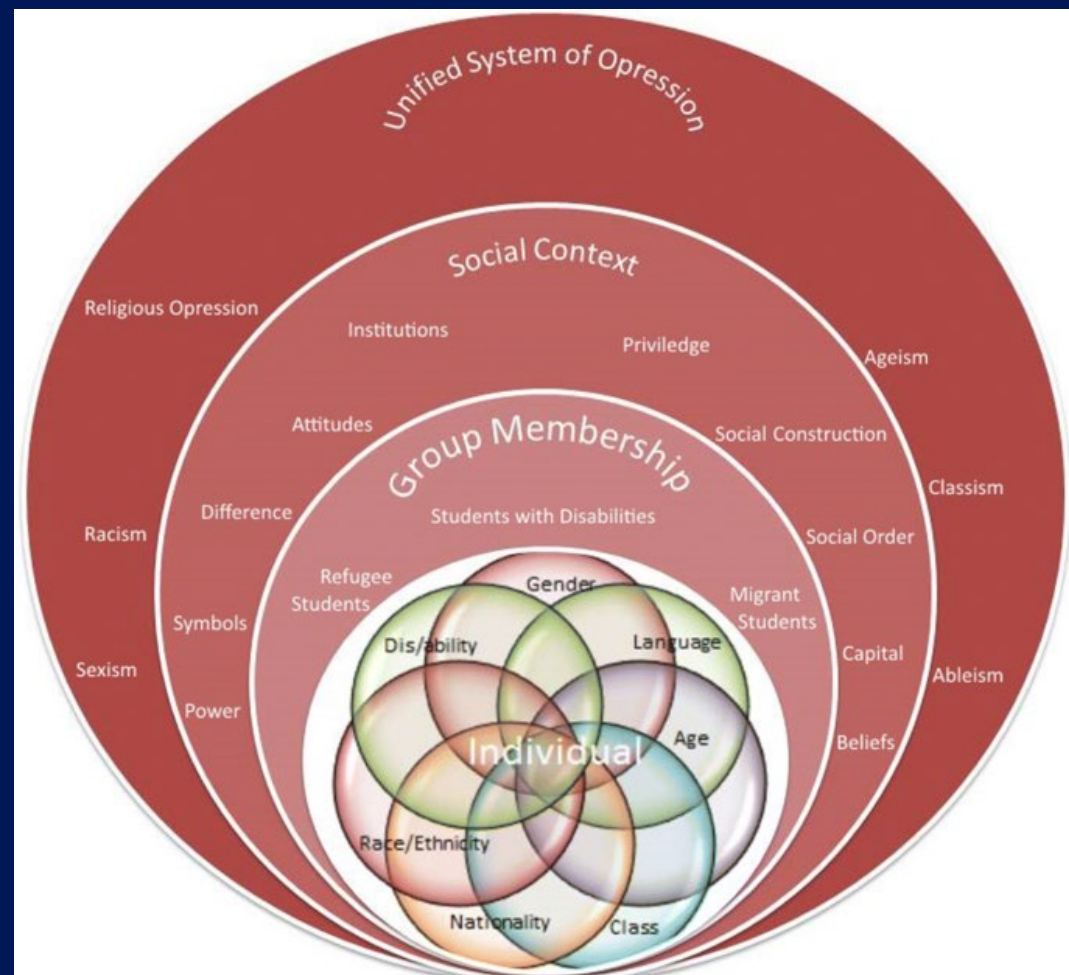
Unified System of Opression

Religious Opression

Ageism

Classism

Racism

Sexism

Ableism

Social Context

Institutions

Priviledge

Attitudes

Social Construction

Difference

Social Order

Symbols

Capital

Power

Beliefs

Group Membership

Students with Disabilities

Refugee Students

Migrant Students

Gender

Dis/ability

Language

Age

Individual

Race/Ethnicity

Nationality

Class